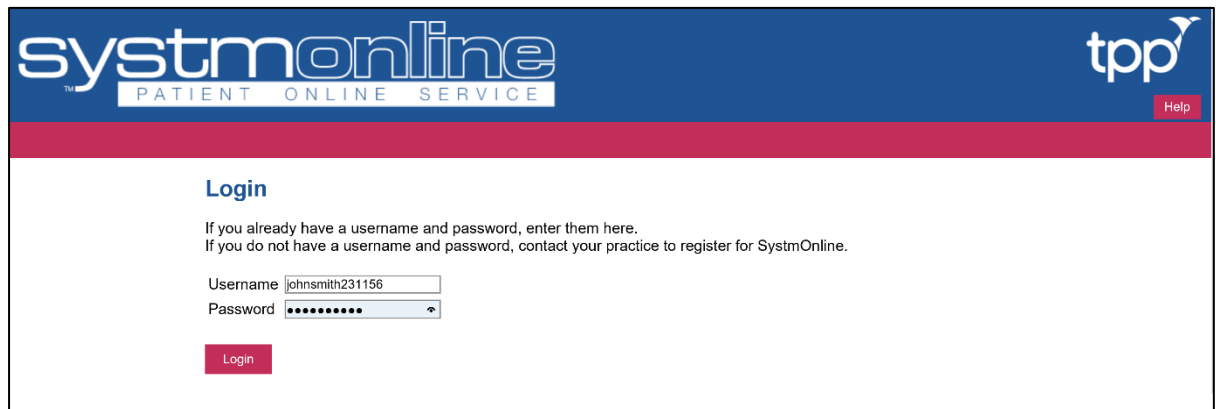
systmonline
TM
PATIENT ONLINE SERVICE

tpp

Help

Login

If you already have a username and password, enter them here.
If you do not have a username and password, contact your practice to register for SystmOnline.

Username johnsmith231156
Password ••••••••••

Login